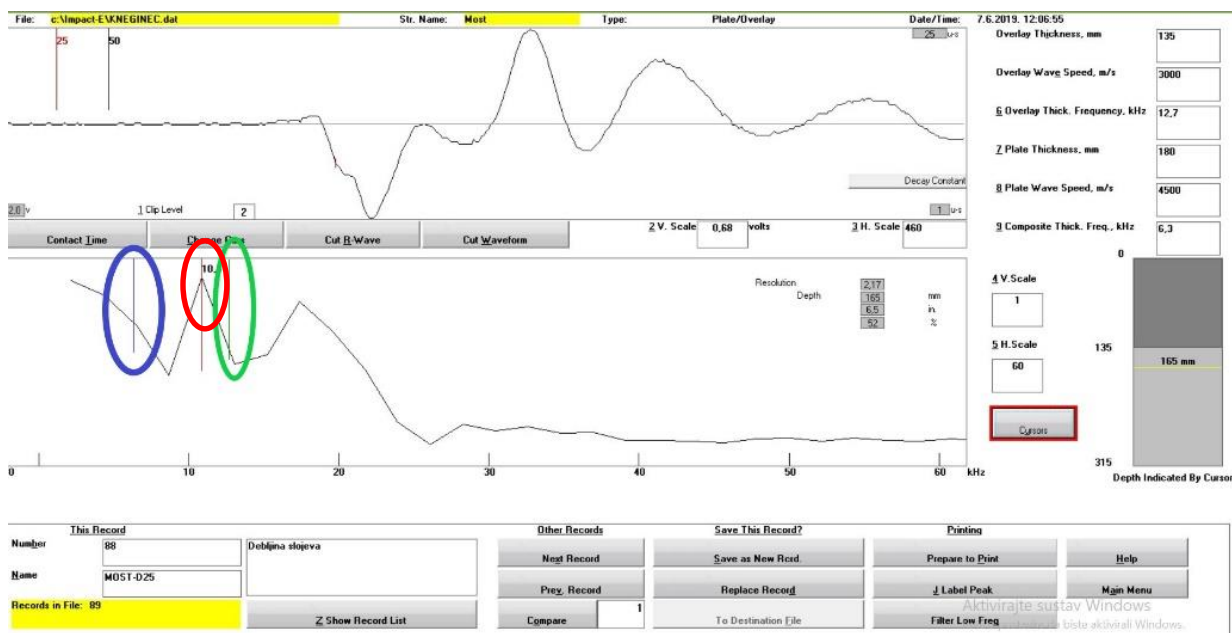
File: c:\Impact-E\KNEGINEC.dat
Str. Name: Most
Type: Plate/Overlay
Date/Time: 7.6.2019. 12:06:55

25
50
25 u-s

Overlay Thickness, mm 135
Overlay Wave Speed, m/s 3000
6 Overlay Thick. Frequency, kHz 12,7
7 Plate Thickness, mm 180
8 Plate Wave Speed, m/s 4500
9 Composite Thick. Freq., kHz 6,3

Decay Constant
2.0 v
1 Clip Level 2
1 u-s

Contact Time
Change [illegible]
Cut R-Wave
Cut Waveform
2 V. Scale 0,68 volts
3 H. Scale 460

10,
Resolution 2,17
Depth 165 mm
6,5 in.
52 %

4 V.Scale
1
5 H.Scale
60
Cursors

0
135
165 mm
315
Depth Indicated By Cursor

0 10 20 30 40 50 60 kHz

This Record
Number 88
Name MOST-D25
Debljina slojeva
Records in File: 89
Z Show Record List

Other Records
Next Record
Prev. Record
Compare 1

Save This Record?
Save as New Rcrd.
Replace Record
To Destination File

Printing
Prepare to Print
J Label Peak
Filter Low Freq
Help
Main Menu

Aktivirajte sustav Windows
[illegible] biste aktivirali Windows.